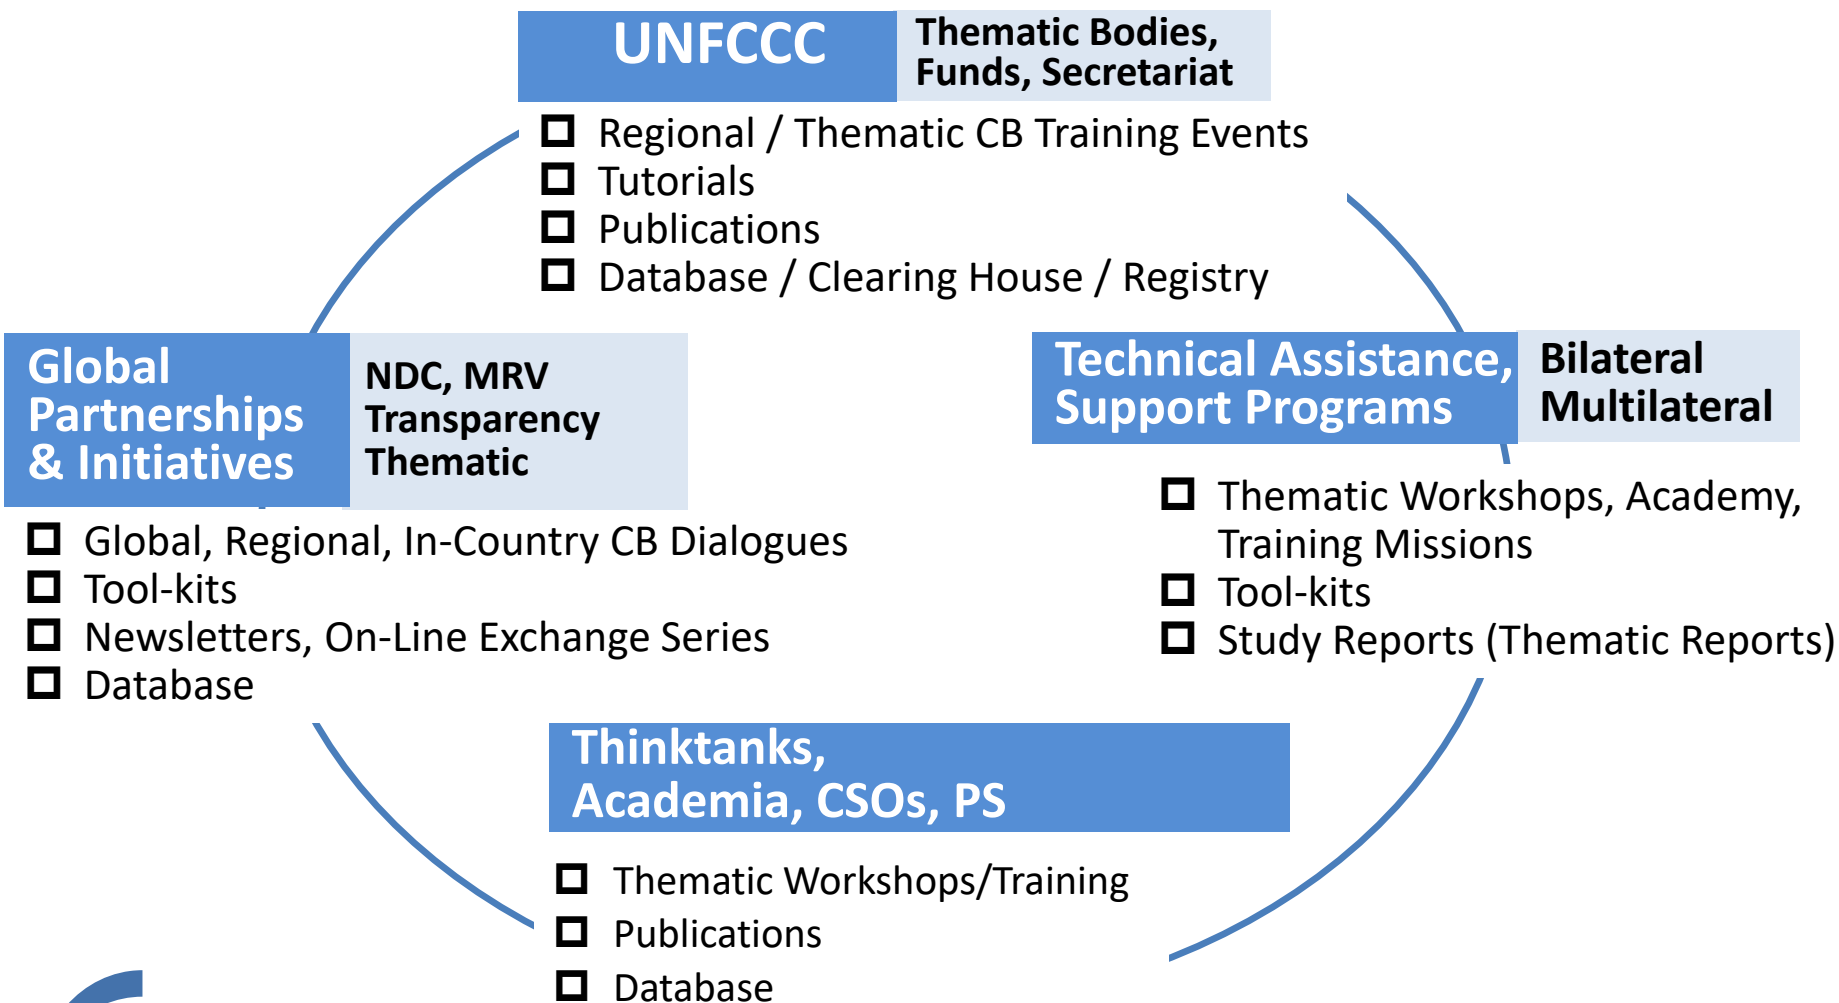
UNFCCC

Thematic Bodies, Funds, Secretariat

- Regional / Thematic CB Training Events
- Tutorials
- Publications
- Database / Clearing House / Registry

Global Partnerships & Initiatives

NDC, MRV
Transparency
Thematic

- Global, Regional, In-Country CB Dialogues
- Tool-kits
- Newsletters, On-Line Exchange Series
- Database

Technical Assistance, Support Programs

Bilateral
Multilateral

- Thematic Workshops, Academy, Training Missions
- Tool-kits
- Study Reports (Thematic Reports)

Thinktanks, Academia, CSOs, PS

- Thematic Workshops/Training
- Publications
- Database